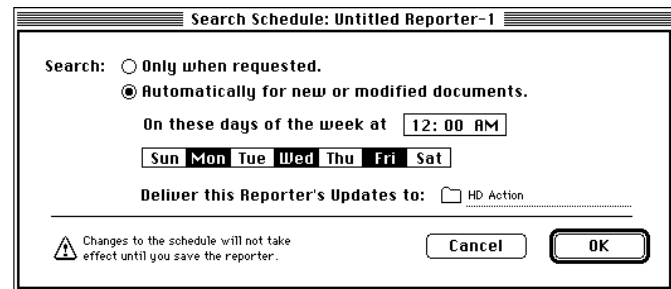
Search Schedule: Untitled Reporter-1

Search: Only when requested.
Automatically for new or modified documents.

On these days of the week at 12: 00 AM

| Sun | Mon | Tue | Wed | Thu | Fri | Sat |
|---|---|---|---|---|---|---|

Deliver this Reporter's Updates to: HD Action

Changes to the schedule will not take effect until you save the reporter.

Cancel

OK